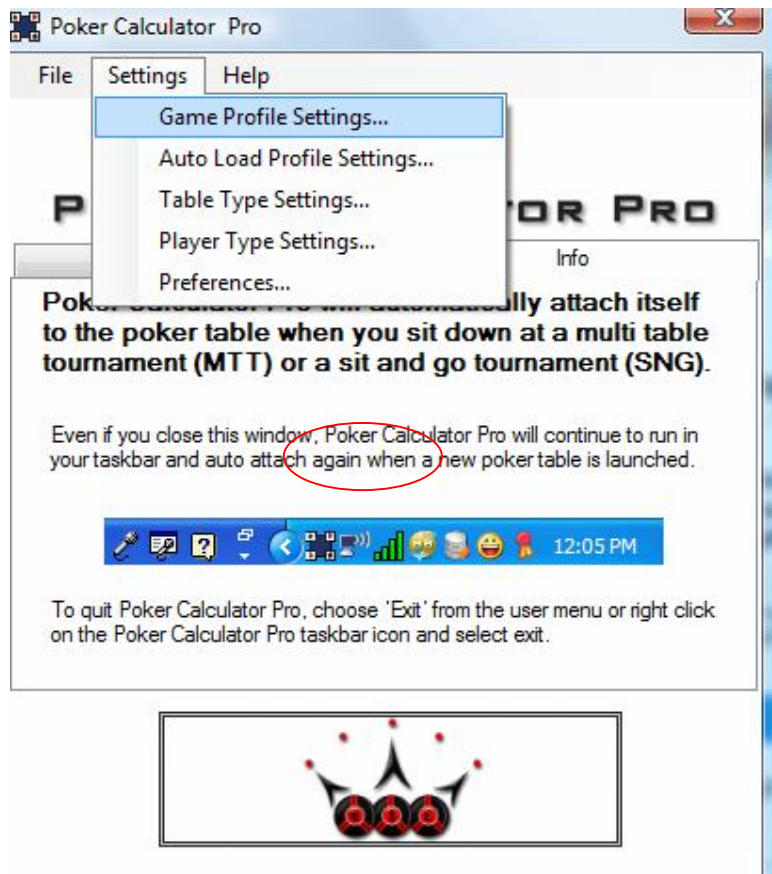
Poker Calculator Pro

File Settings Help

Game Profile Settings...
Auto Load Profile Settings...
Table Type Settings...
Player Type Settings...
Preferences...

P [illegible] TOR PRO

Info

Poker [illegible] ally attach itself to the poker table when you sit down at a multi table tournament (MTT) or a sit and go tournament (SNG).

Even if you close this window, Poker Calculator Pro will continue to run in your taskbar and auto attach again when a new poker table is launched.

12:05 PM

To quit Poker Calculator Pro, choose 'Exit' from the user menu or right click on the Poker Calculator Pro taskbar icon and select exit.